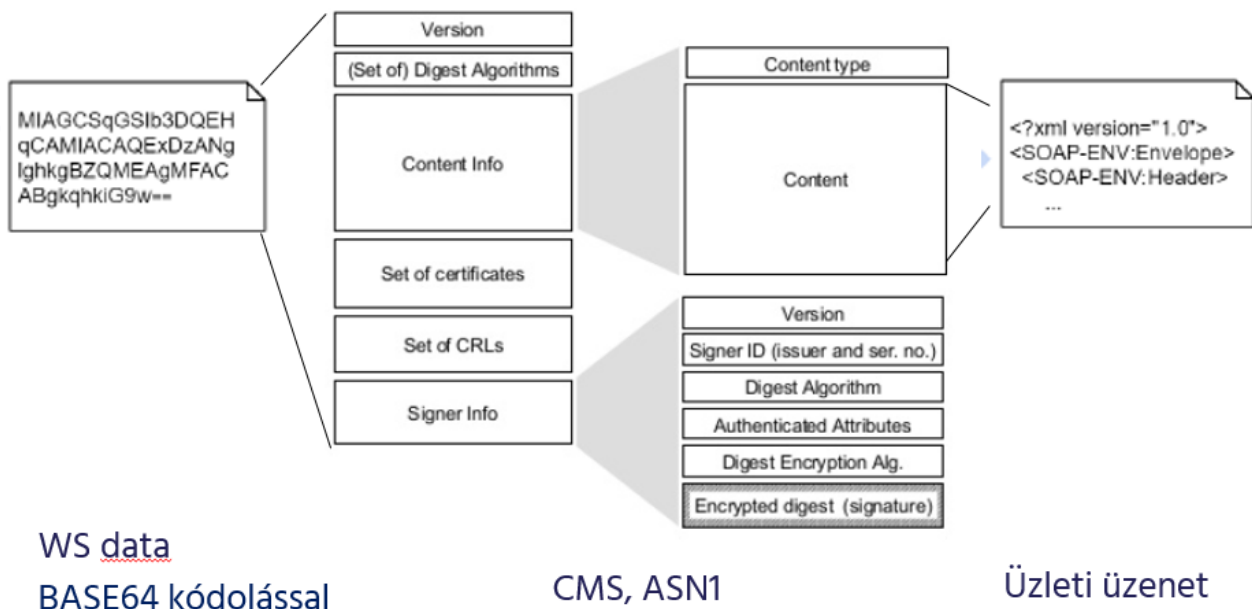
MIAGCSqGSIb3DQEH
qCAMIACAQExDzANg
IghkgBZQMEAgMFAC
ABgkqhkiG9w==

Version

(Set of) Digest Algorithms

Content Info

Set of certificates

Set of CRLs

Signer Info

Content type

Content

<?xml version="1.0">
<SOAP-ENV:Envelope>
<SOAP-ENV:Header>
...

Version

Signer ID (issuer and ser. no.)

Digest Algorithm

Authenticated Attributes

Digest Encryption Alg.

Encrypted digest (signature)

WS data
BASE64 kódolással

CMS, ASN1

Üzleti üzenet